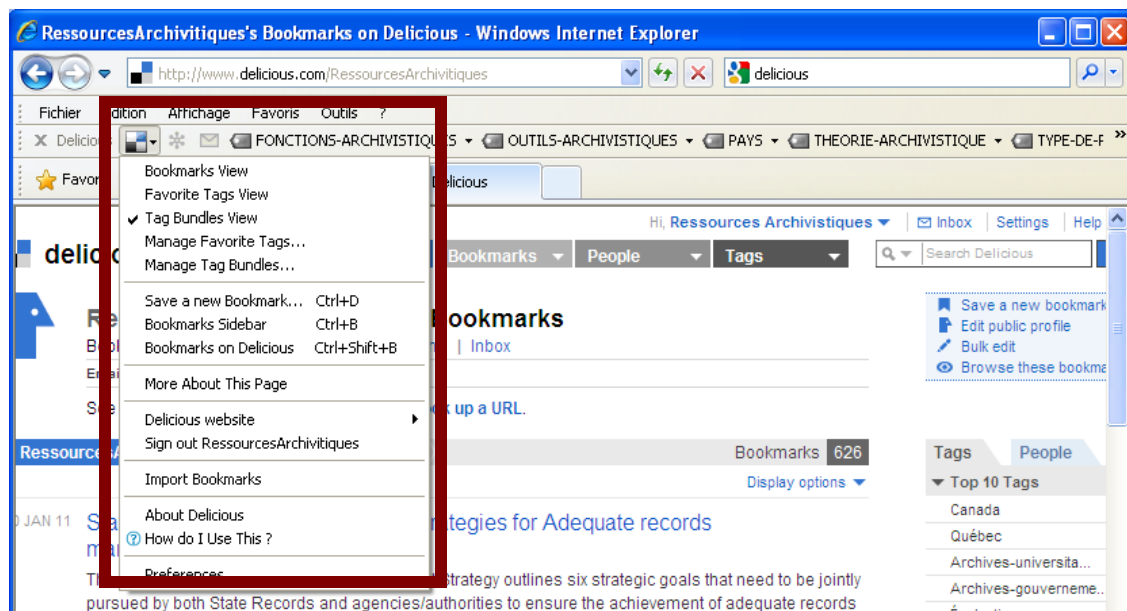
RessourcesArchivitiques's Bookmarks on Delicious - Windows Internet Explorer

http://www.delicious.com/RessourcesArchivitiques

delicious

Fichier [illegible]dition Affichage Favoris Outils ?

Delicio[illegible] FONCTIONS-ARCHIVISTIQU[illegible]S OUTILS-ARCHIVISTIQUES PAYS THEORIE-ARCHIVISTIQUE TYPE-DE-F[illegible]

Favo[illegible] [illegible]elicious

Bookmarks View
Favorite Tags View
Tag Bundles View
Manage Favorite Tags...
Manage Tag Bundles...

Save a new Bookmark... Ctrl+D
Bookmarks Sidebar Ctrl+B
Bookmarks on Delicious Ctrl+Shift+B

More About This Page

Delicious website
Sign out RessourcesArchivitiques

Import Bookmarks

About Delicious
How do I Use This ?

Preferences

Hi, Ressources Archivistiques | Inbox | Settings | Help

delic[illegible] Bookmarks People Tags

Search Delicious

Re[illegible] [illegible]ookmarks
Bo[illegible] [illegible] | Inbox
Em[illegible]
S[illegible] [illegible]k up a URL.

Save a new bookmark
Edit public profile
Bulk edit
Browse these bookma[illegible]

RessourcesA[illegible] Bookmarks 626

Display options

Tags People

Top 10 Tags
Canada
Québec
Archives-universita...
Archives-gouverneme...

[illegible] JAN 11 Sta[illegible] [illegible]tegies for Adequate records ma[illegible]

Th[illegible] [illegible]trategy outlines six strategic goals that need to be jointly pursued by both State Records and agencies/authorities to ensure the achievement of adequate records